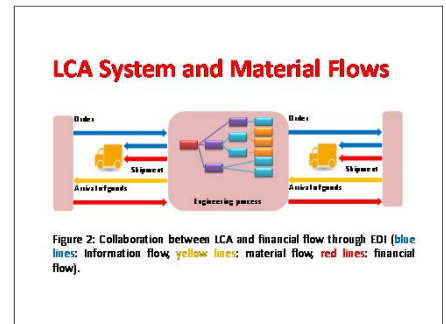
LCA System and Material Flows

Order

Shipment

Arrival of goods

Engineering process

Order

Shipment

Arrival of goods

Figure 2: Collaboration between LCA and financial flow through EDI (blue lines: Information flow, yellow lines: material flow, red lines: financial flow).